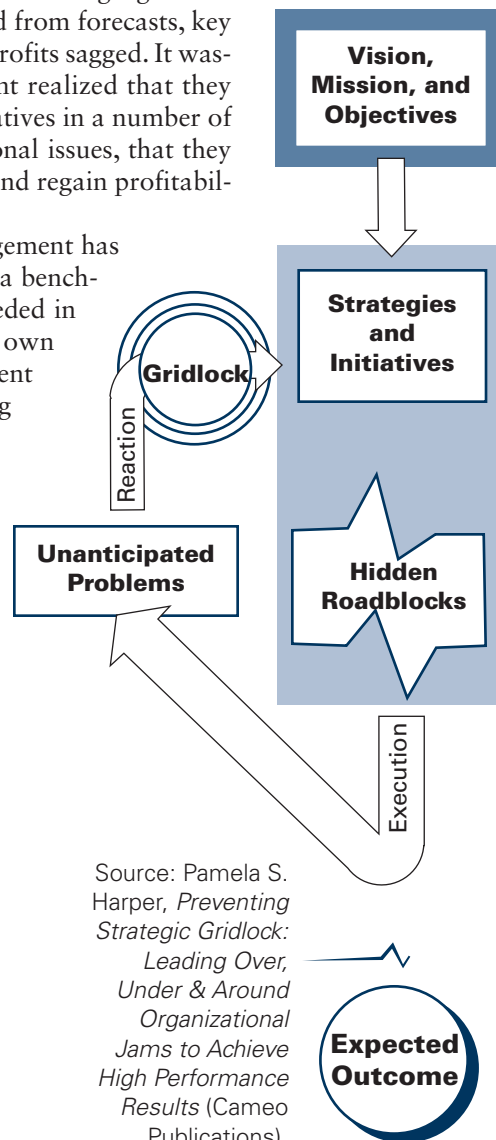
d from forecasts, key rofits sagged. It was- nt realized that they atives in a number of onal issues, that they nd regain profitabil-

gement has a bench- eded in own ent g

Vision, Mission, and Objectives

Strategies and Initiatives

Gridlock

Reaction

Unanticipated Problems

Hidden Roadblocks

Execution

Source: Pamela S. Harper, *Preventing Strategic Gridlock: Leading Over, Under & Around Organizational Jams to Achieve High Performance Results* (Cameo Publications)

Expected Outcome